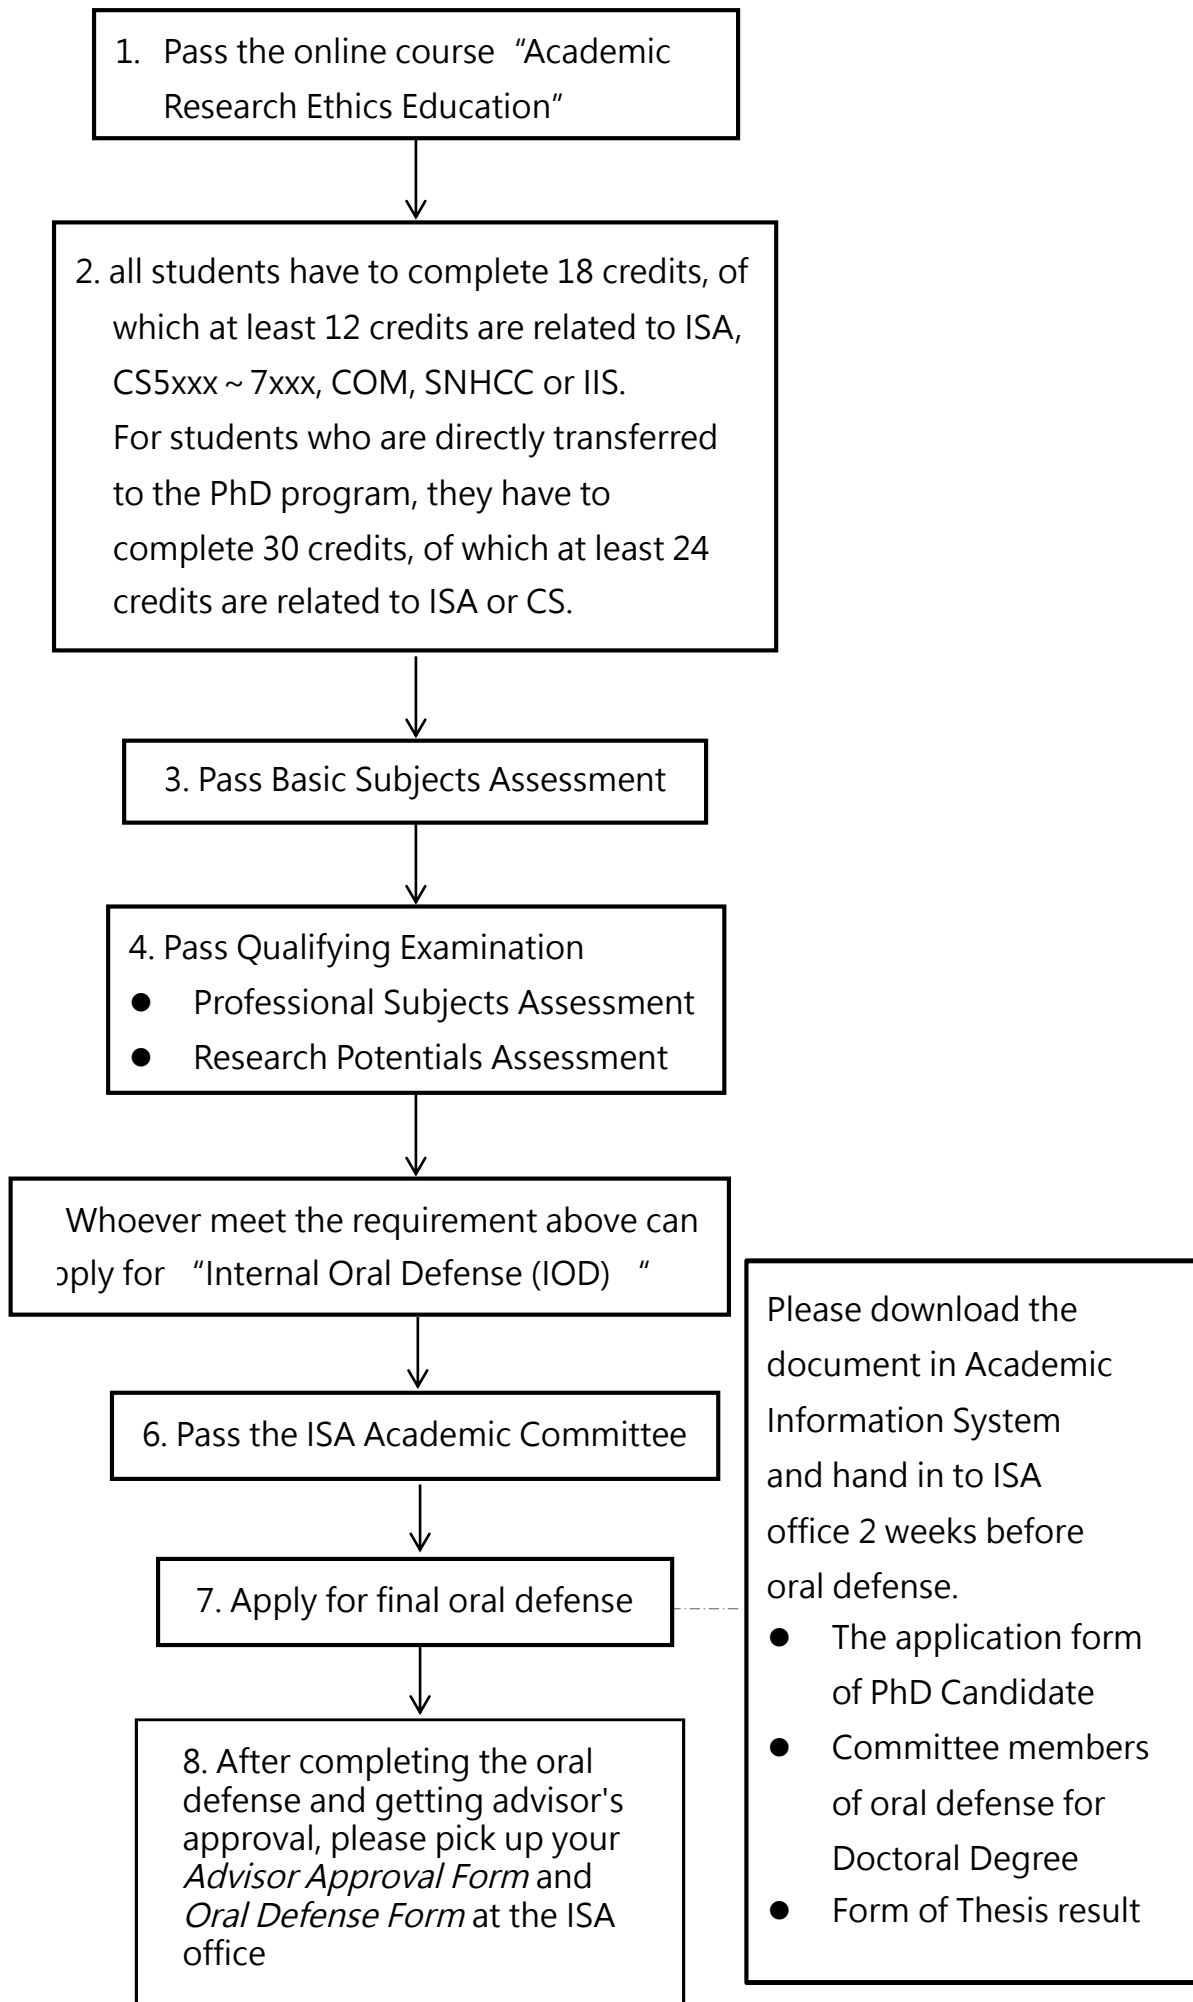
1. Pass the online course “Academic Research Ethics Education”

2. all students have to complete 18 credits, of which at least 12 credits are related to ISA, CS5xxx ~ 7xxx, COM, SNHCC or IIS. For students who are directly transferred to the PhD program, they have to complete 30 credits, of which at least 24 credits are related to ISA or CS.

3. Pass Basic Subjects Assessment

4. Pass Qualifying Examination
- Professional Subjects Assessment
- Research Potentials Assessment

Whoever meet the requirement above can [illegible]ply for “Internal Oral Defense (IOD) ”

6. Pass the ISA Academic Committee

7. Apply for final oral defense

8. After completing the oral defense and getting advisor's approval, please pick up your *Advisor Approval Form* and *Oral Defense Form* at the ISA office

Please download the document in Academic Information System and hand in to ISA office 2 weeks before oral defense.
- The application form of PhD Candidate
- Committee members of oral defense for Doctoral Degree
- Form of Thesis result